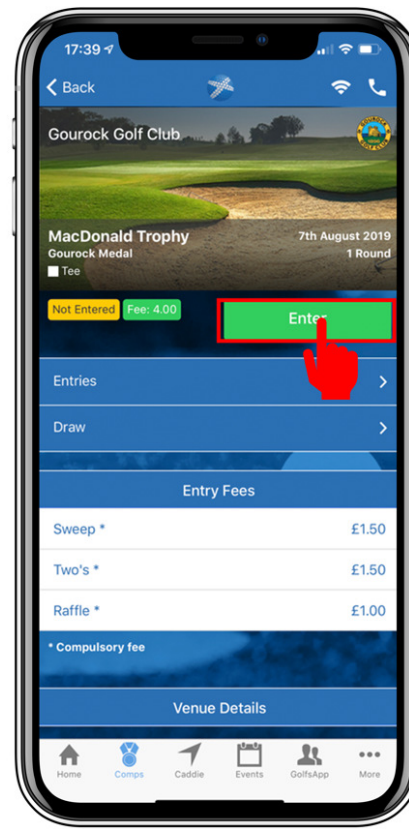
17:39

Back

Gourock Golf Club

MacDonald Trophy
Gourock Medal
Tee

7th August 2019
1 Round

Not Entered
Fee: 4.00

Enter

Entries

Draw

Entry Fees

| | |
|---|---|
| Sweep * | £1.50 |
| Two's * | £1.50 |
| Raffle * | £1.00 |

* Compulsory fee

Venue Details

Home
Comps
Caddie
Events
GolfsApp
More